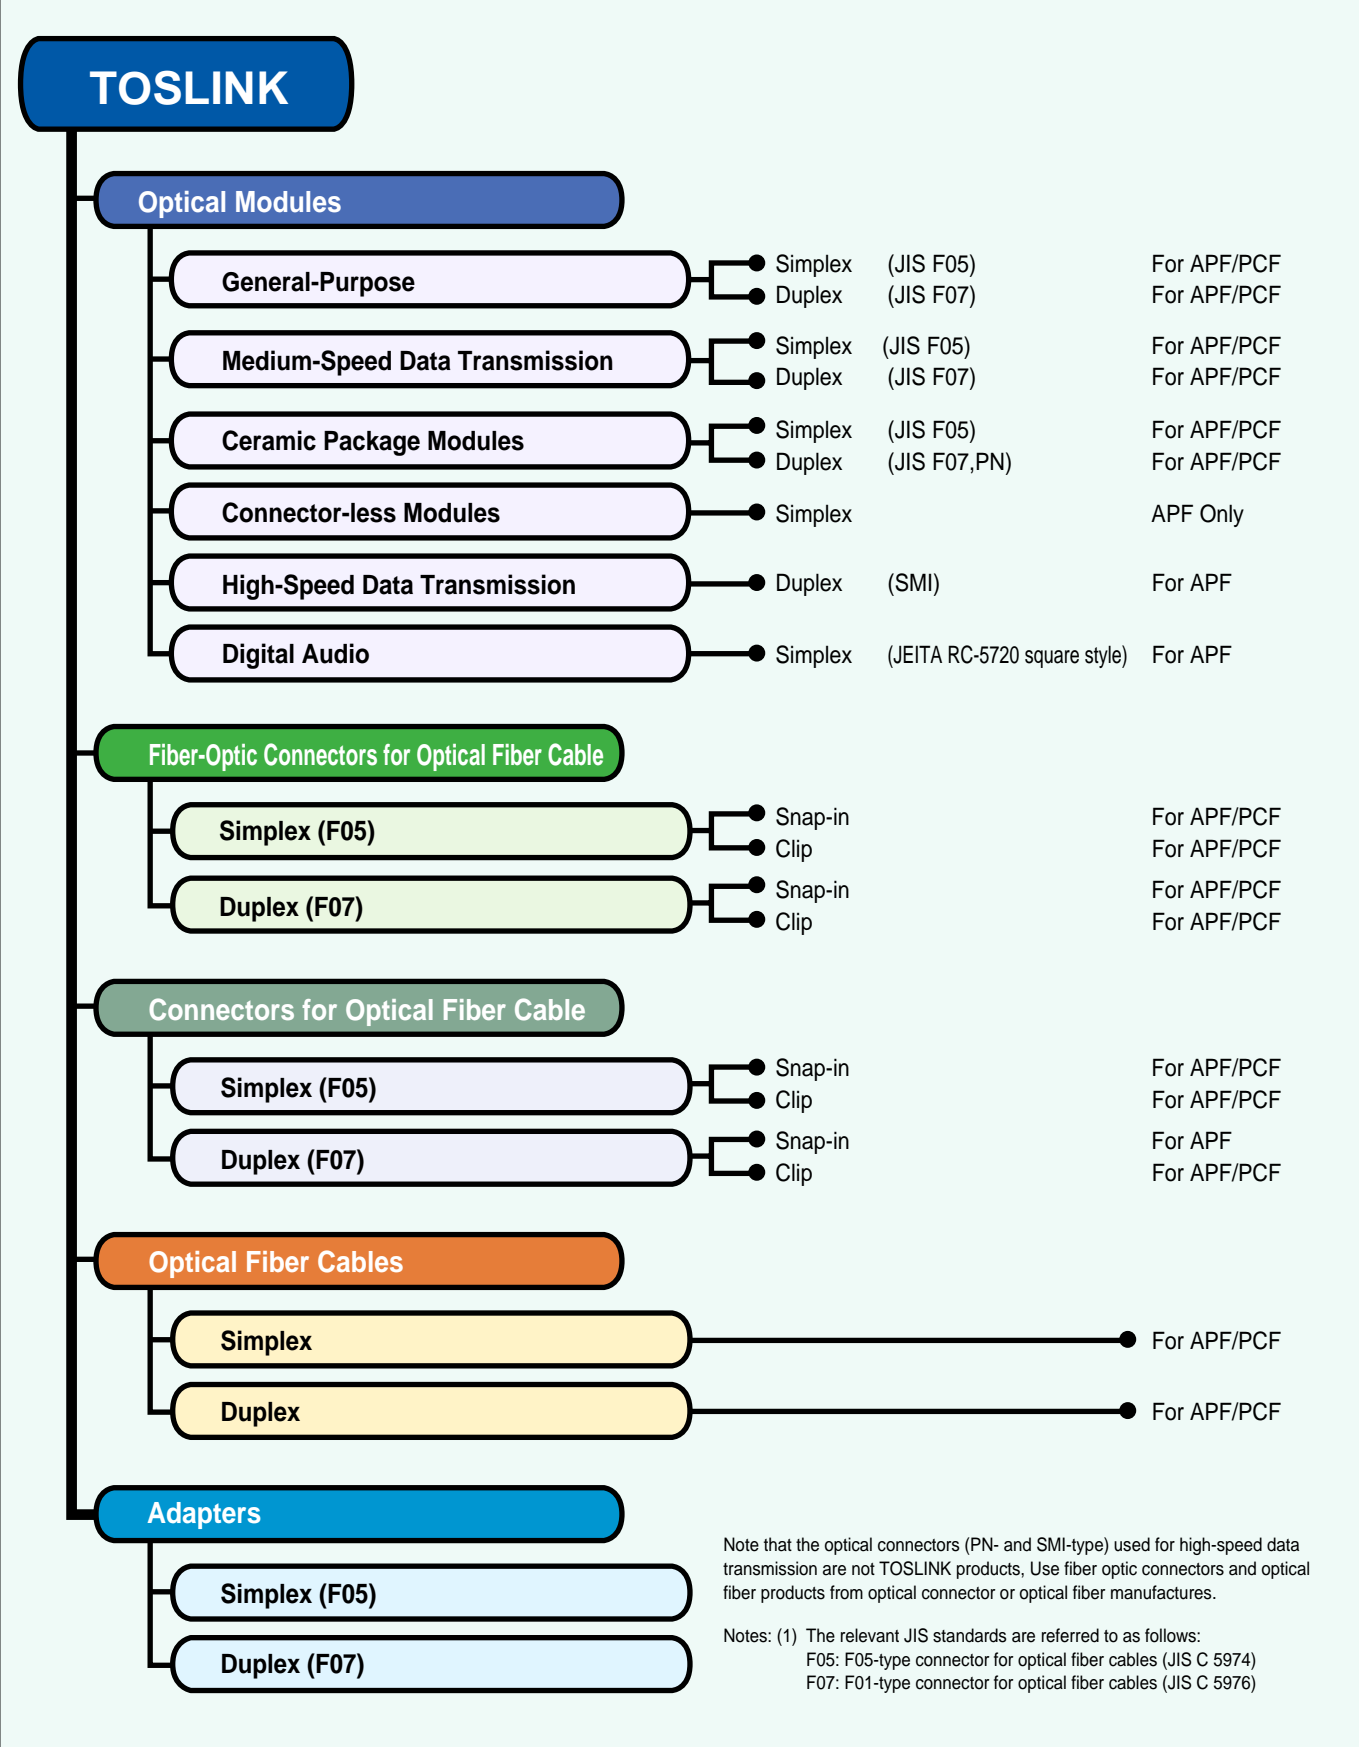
TOSLINK

Optical Modules

General-Purpose
Simplex (JIS F05) For APF/PCF
Duplex (JIS F07) For APF/PCF

Medium-Speed Data Transmission
Simplex (JIS F05) For APF/PCF
Duplex (JIS F07) For APF/PCF

Ceramic Package Modules
Simplex (JIS F05) For APF/PCF
Duplex (JIS F07,PN) For APF/PCF

Connector-less Modules
Simplex APF Only

High-Speed Data Transmission
Duplex (SMI) For APF

Digital Audio
Simplex (JEITA RC-5720 square style) For APF

Fiber-Optic Connectors for Optical Fiber Cable

Simplex (F05)
Snap-in For APF/PCF
Clip For APF/PCF

Duplex (F07)
Snap-in For APF/PCF
Clip For APF/PCF

Connectors for Optical Fiber Cable

Simplex (F05)
Snap-in For APF/PCF
Clip For APF/PCF

Duplex (F07)
Snap-in For APF
Clip For APF/PCF

Optical Fiber Cables

Simplex For APF/PCF

Duplex For APF/PCF

Adapters

Simplex (F05)

Duplex (F07)

Note that the optical connectors (PN- and SMI-type) used for high-speed data transmission are not TOSLINK products, Use fiber optic connectors and optical fiber products from optical connector or optical fiber manufactures.

Notes: (1) The relevant JIS standards are referred to as follows:
F05: F05-type connector for optical fiber cables (JIS C 5974)
F07: F01-type connector for optical fiber cables (JIS C 5976)